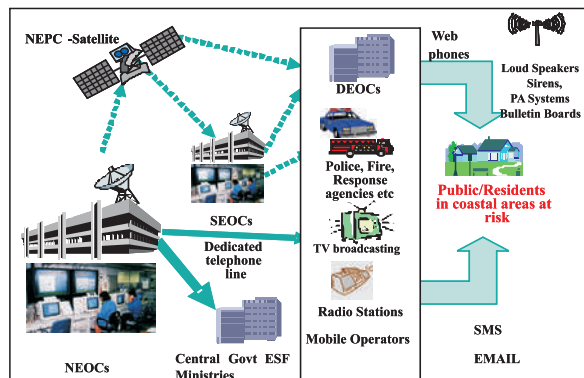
NEPC -Satellite

SEOCs

NEOCs

Dedicated telephone line

Central Govt ESF Ministries

DEOCs

Police, Fire, Response agencies etc

TV broadcasting

Radio Stations

Mobile Operators

Web phones

Loud Speakers Sirens, PA Systems Bulletin Boards

Public/Residents in coastal areas at risk

SMS

EMAIL